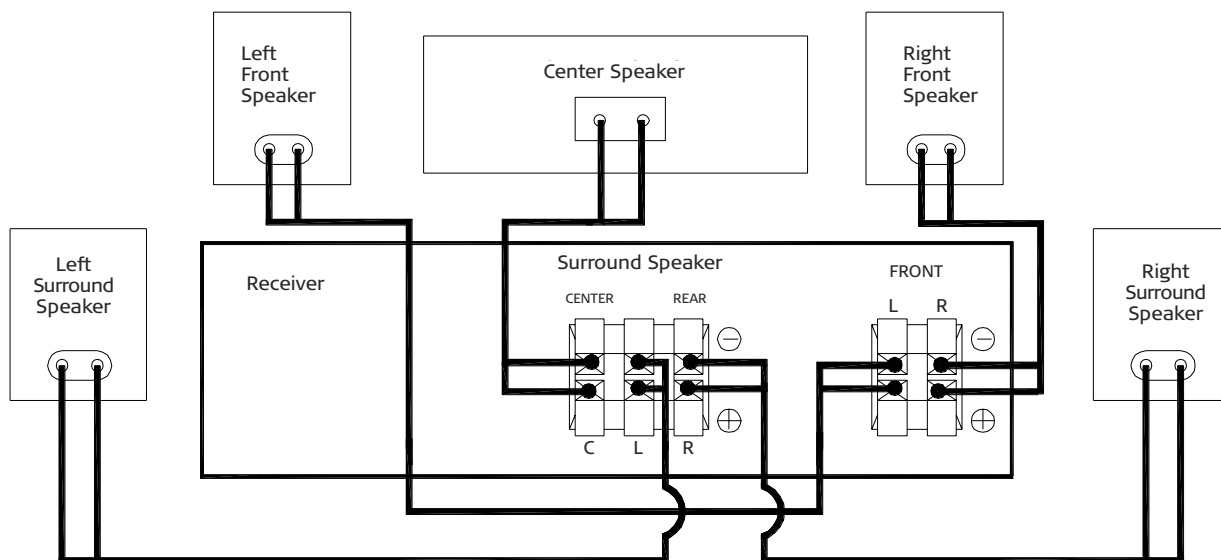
Left Front Speaker

Center Speaker

Right Front Speaker

Left Surround Speaker

Receiver

Surround Speaker

CENTER

REAR

FRONT

L

R

$\ominus$

$\oplus$

C

L

R

$\ominus$

$\oplus$

Right Surround Speaker